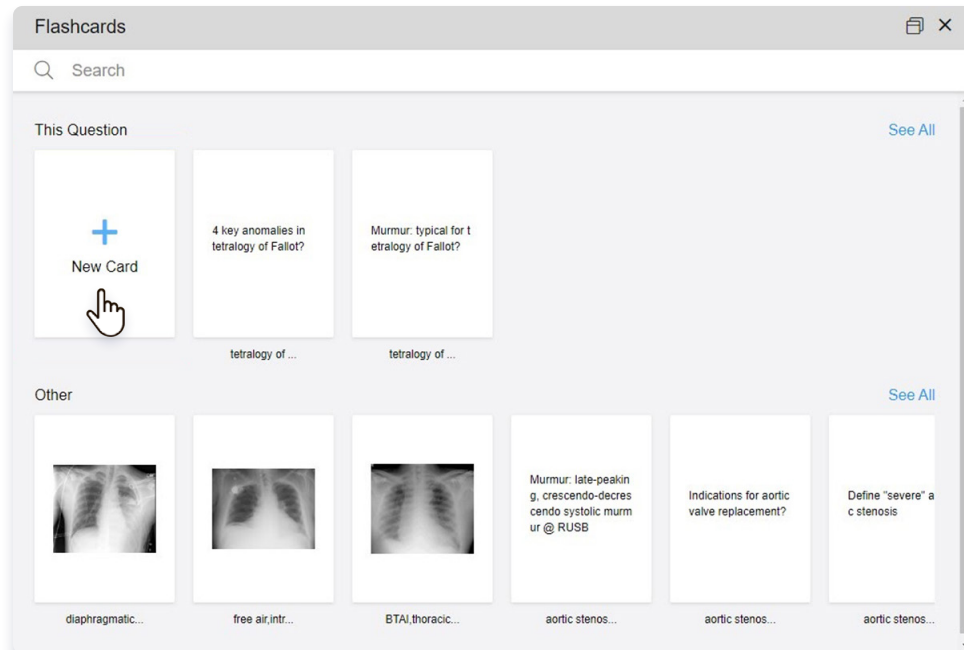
Flashcards

Search

This Question

See All

+
New Card

4 key anomalies in tetralogy of Fallot?

tetralogy of ...

Murmur: typical for tetralogy of Fallot?

tetralogy of ...

Other

See All

diaphragmatic...

free air,intr...

BTAI,thoracic...

Murmur: late-peaking, crescendo-decrescendo systolic murmur @ RUSB

aortic stenos...

Indications for aortic valve replacement?

aortic stenos...

Define "severe" a c stenosis

aortic stenos...